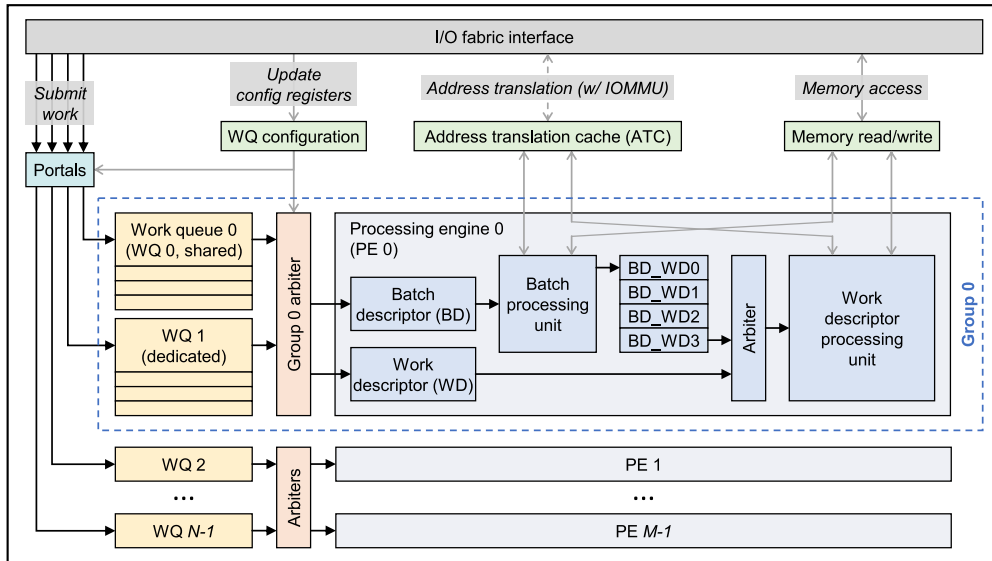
I/O fabric interface

Submit work

Update config registers

Address translation (w/ IOMMU)

Memory access

WQ configuration

Address translation cache (ATC)

Memory read/write

Portals

Work queue 0 (WQ 0, shared)

WQ 1 (dedicated)

Group 0 arbiter

Processing engine 0 (PE 0)

Batch descriptor (BD)

Batch processing unit

BD_WD0

BD_WD1

BD_WD2

BD_WD3

Arbiter

Work descriptor processing unit

Work descriptor (WD)

Group 0

WQ 2

Arbiters

PE 1

...

...

WQ $N$-$1$

PE $M$-$1$